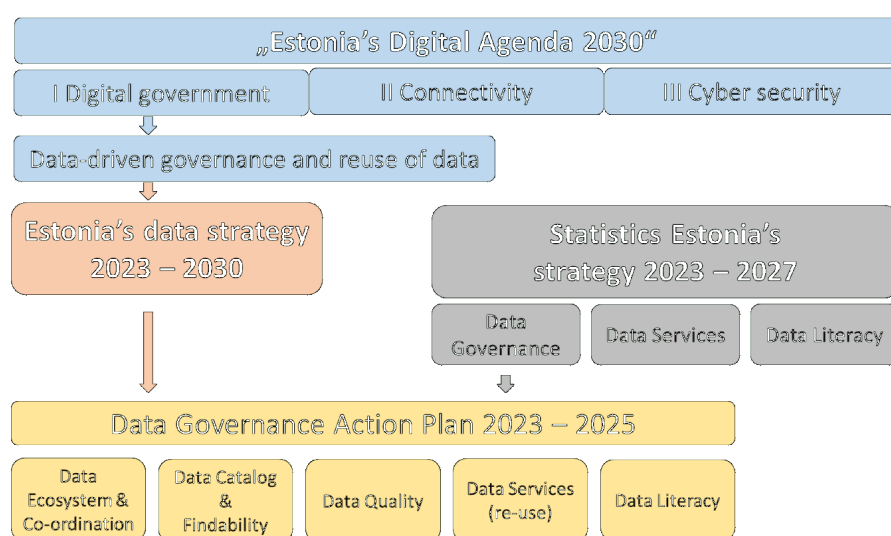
„Estonia's Digital Agenda 2030“

I Digital government

II Connectivity

III Cyber security

Data-driven governance and reuse of data

Estonia's data strategy 2023 – 2030

Statistics Estonia's strategy 2023 – 2027

Data Governance

Data Services

Data Literacy

Data Governance Action Plan 2023 – 2025

Data Ecosystem & Co-ordination

Data Catalog & Findability

Data Quality

Data Services (re-use)

Data Literacy